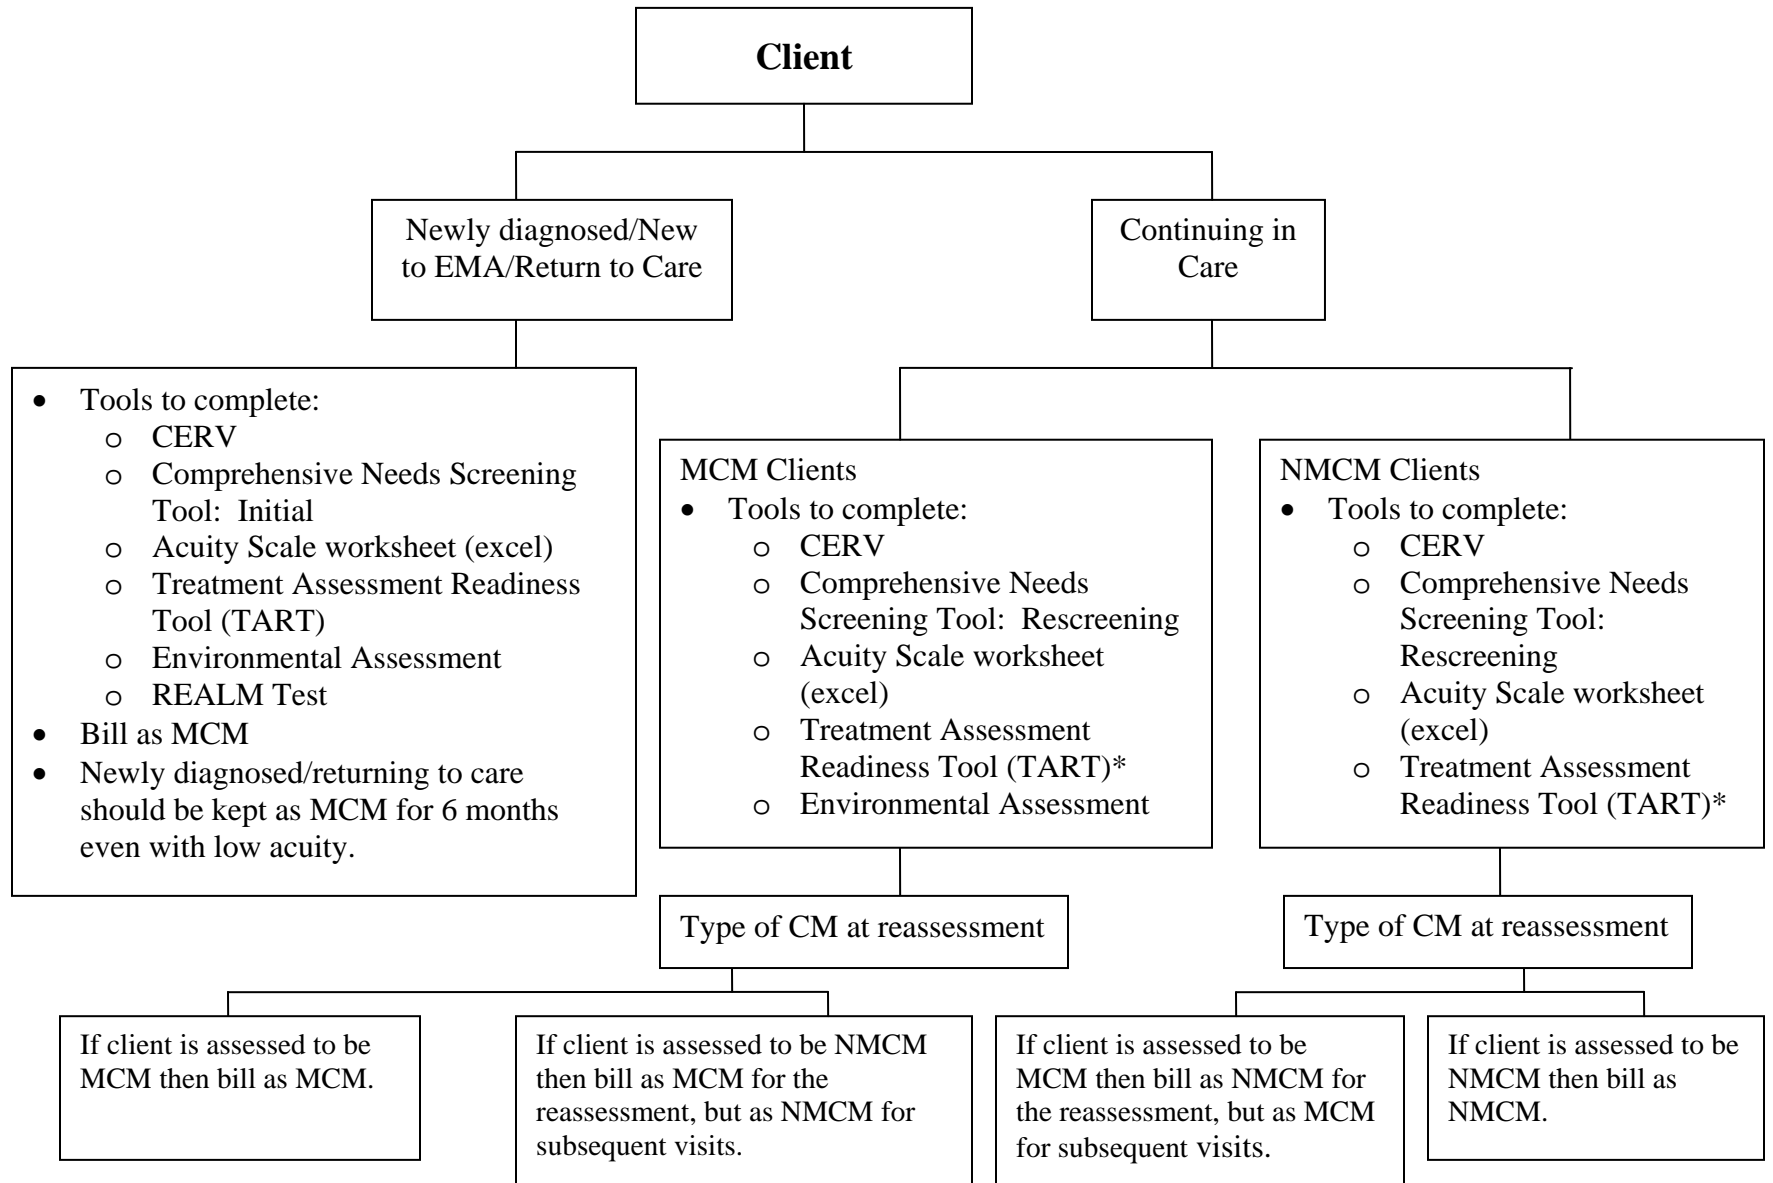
**Client**

Newly diagnosed/New to EMA/Return to Care

Continuing in Care

- Tools to complete:
  - CERV
  - Comprehensive Needs Screening Tool: Initial
  - Acuity Scale worksheet (excel)
  - Treatment Assessment Readiness Tool (TART)
  - Environmental Assessment
  - REALM Test
- Bill as MCM
- Newly diagnosed/returning to care should be kept as MCM for 6 months even with low acuity.

MCM Clients
- Tools to complete:
  - CERV
  - Comprehensive Needs Screening Tool: Rescreening
  - Acuity Scale worksheet (excel)
  - Treatment Assessment Readiness Tool (TART)*
  - Environmental Assessment

NMCM Clients
- Tools to complete:
  - CERV
  - Comprehensive Needs Screening Tool: Rescreening
  - Acuity Scale worksheet (excel)
  - Treatment Assessment Readiness Tool (TART)*

Type of CM at reassessment

Type of CM at reassessment

If client is assessed to be MCM then bill as MCM.

If client is assessed to be NMCM then bill as MCM for the reassessment, but as NMCM for subsequent visits.

If client is assessed to be MCM then bill as NMCM for the reassessment, but as MCM for subsequent visits.

If client is assessed to be NMCM then bill as NMCM.